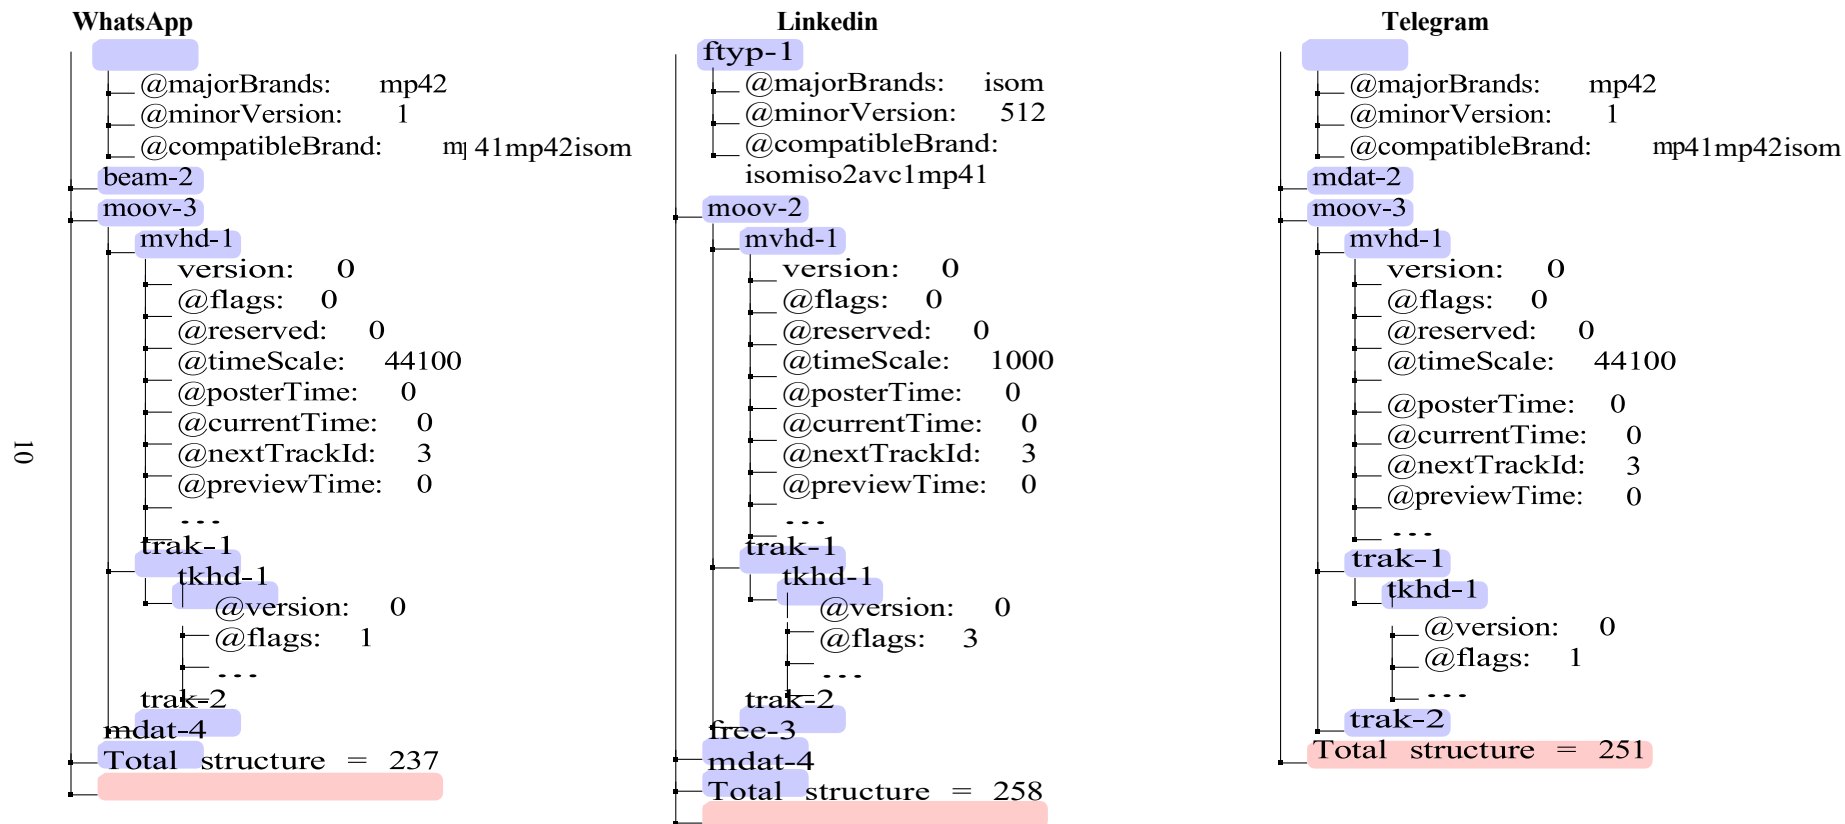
WhatsApp

@majorBrands: mp42
@minorVersion: 1
@compatibleBrand: mן 41mp42isom
beam-2
moov-3
mvhd-1
version: 0
@flags: 0
@reserved: 0
@timeScale: 44100
@posterTime: 0
@currentTime: 0
@nextTrackId: 3
@previewTime: 0
...
trak-1
tkhd-1
@version: 0
@flags: 1
...
trak-2
mdat-4
Total structure = 237

Linkedin

ftyp-1
@majorBrands: isom
@minorVersion: 512
@compatibleBrand: isomiso2avc1mp41
moov-2
mvhd-1
version: 0
@flags: 0
@reserved: 0
@timeScale: 1000
@posterTime: 0
@currentTime: 0
@nextTrackId: 3
@previewTime: 0
...
trak-1
tkhd-1
@version: 0
@flags: 3
...
trak-2
free-3
mdat-4
Total structure = 258

Telegram

@majorBrands: mp42
@minorVersion: 1
@compatibleBrand: mp41mp42isom
mdat-2
moov-3
mvhd-1
version: 0
@flags: 0
@reserved: 0
@timeScale: 44100
@posterTime: 0
@currentTime: 0
@nextTrackId: 3
@previewTime: 0
...
trak-1
tkhd-1
@version: 0
@flags: 1
...
trak-2
Total structure = 251

10